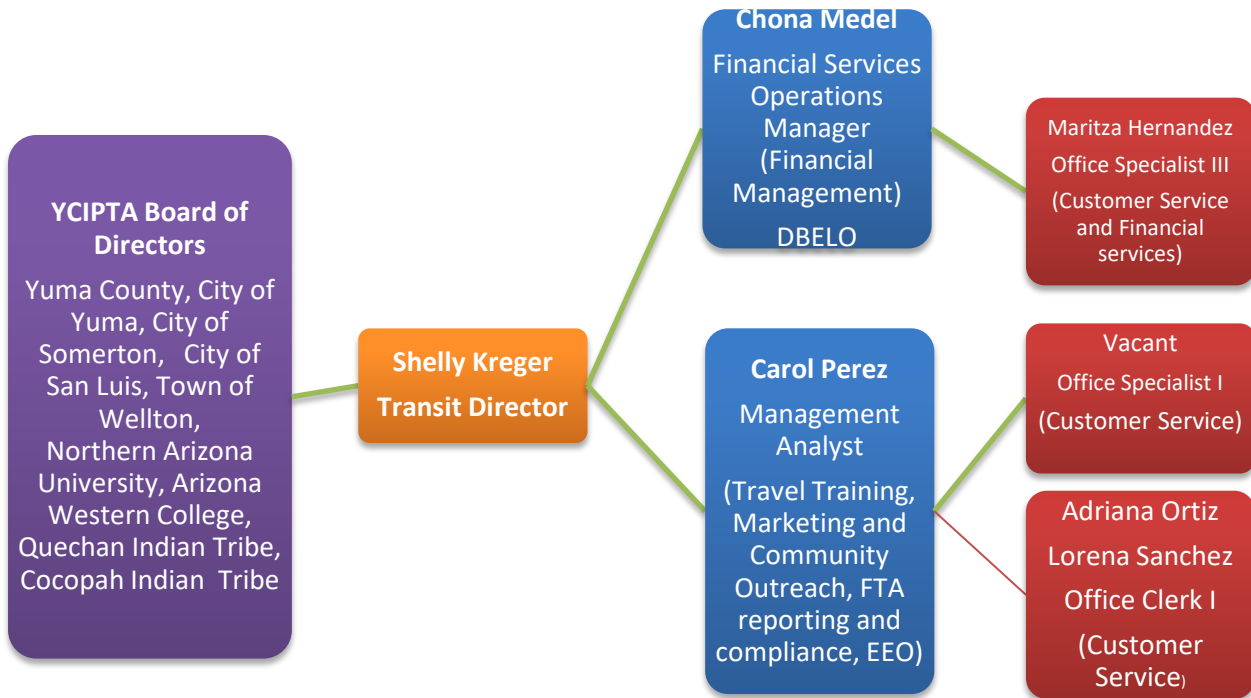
YCIPTA Board of Directors

Yuma County, City of Yuma, City of Somerton, City of San Luis, Town of Wellton, Northern Arizona University, Arizona Western College, Quechan Indian Tribe, Cocopah Indian Tribe

Shelly Kreger
Transit Director

Chona Medel
Financial Services Operations Manager (Financial Management)
DBELO

Maritza Hernandez
Office Specialist III
(Customer Service and Financial services)

Carol Perez
Management Analyst
(Travel Training, Marketing and Community Outreach, FTA reporting and compliance, EEO)

Vacant
Office Specialist I
(Customer Service)

Adriana Ortiz
Lorena Sanchez
Office Clerk I
(Customer Service)